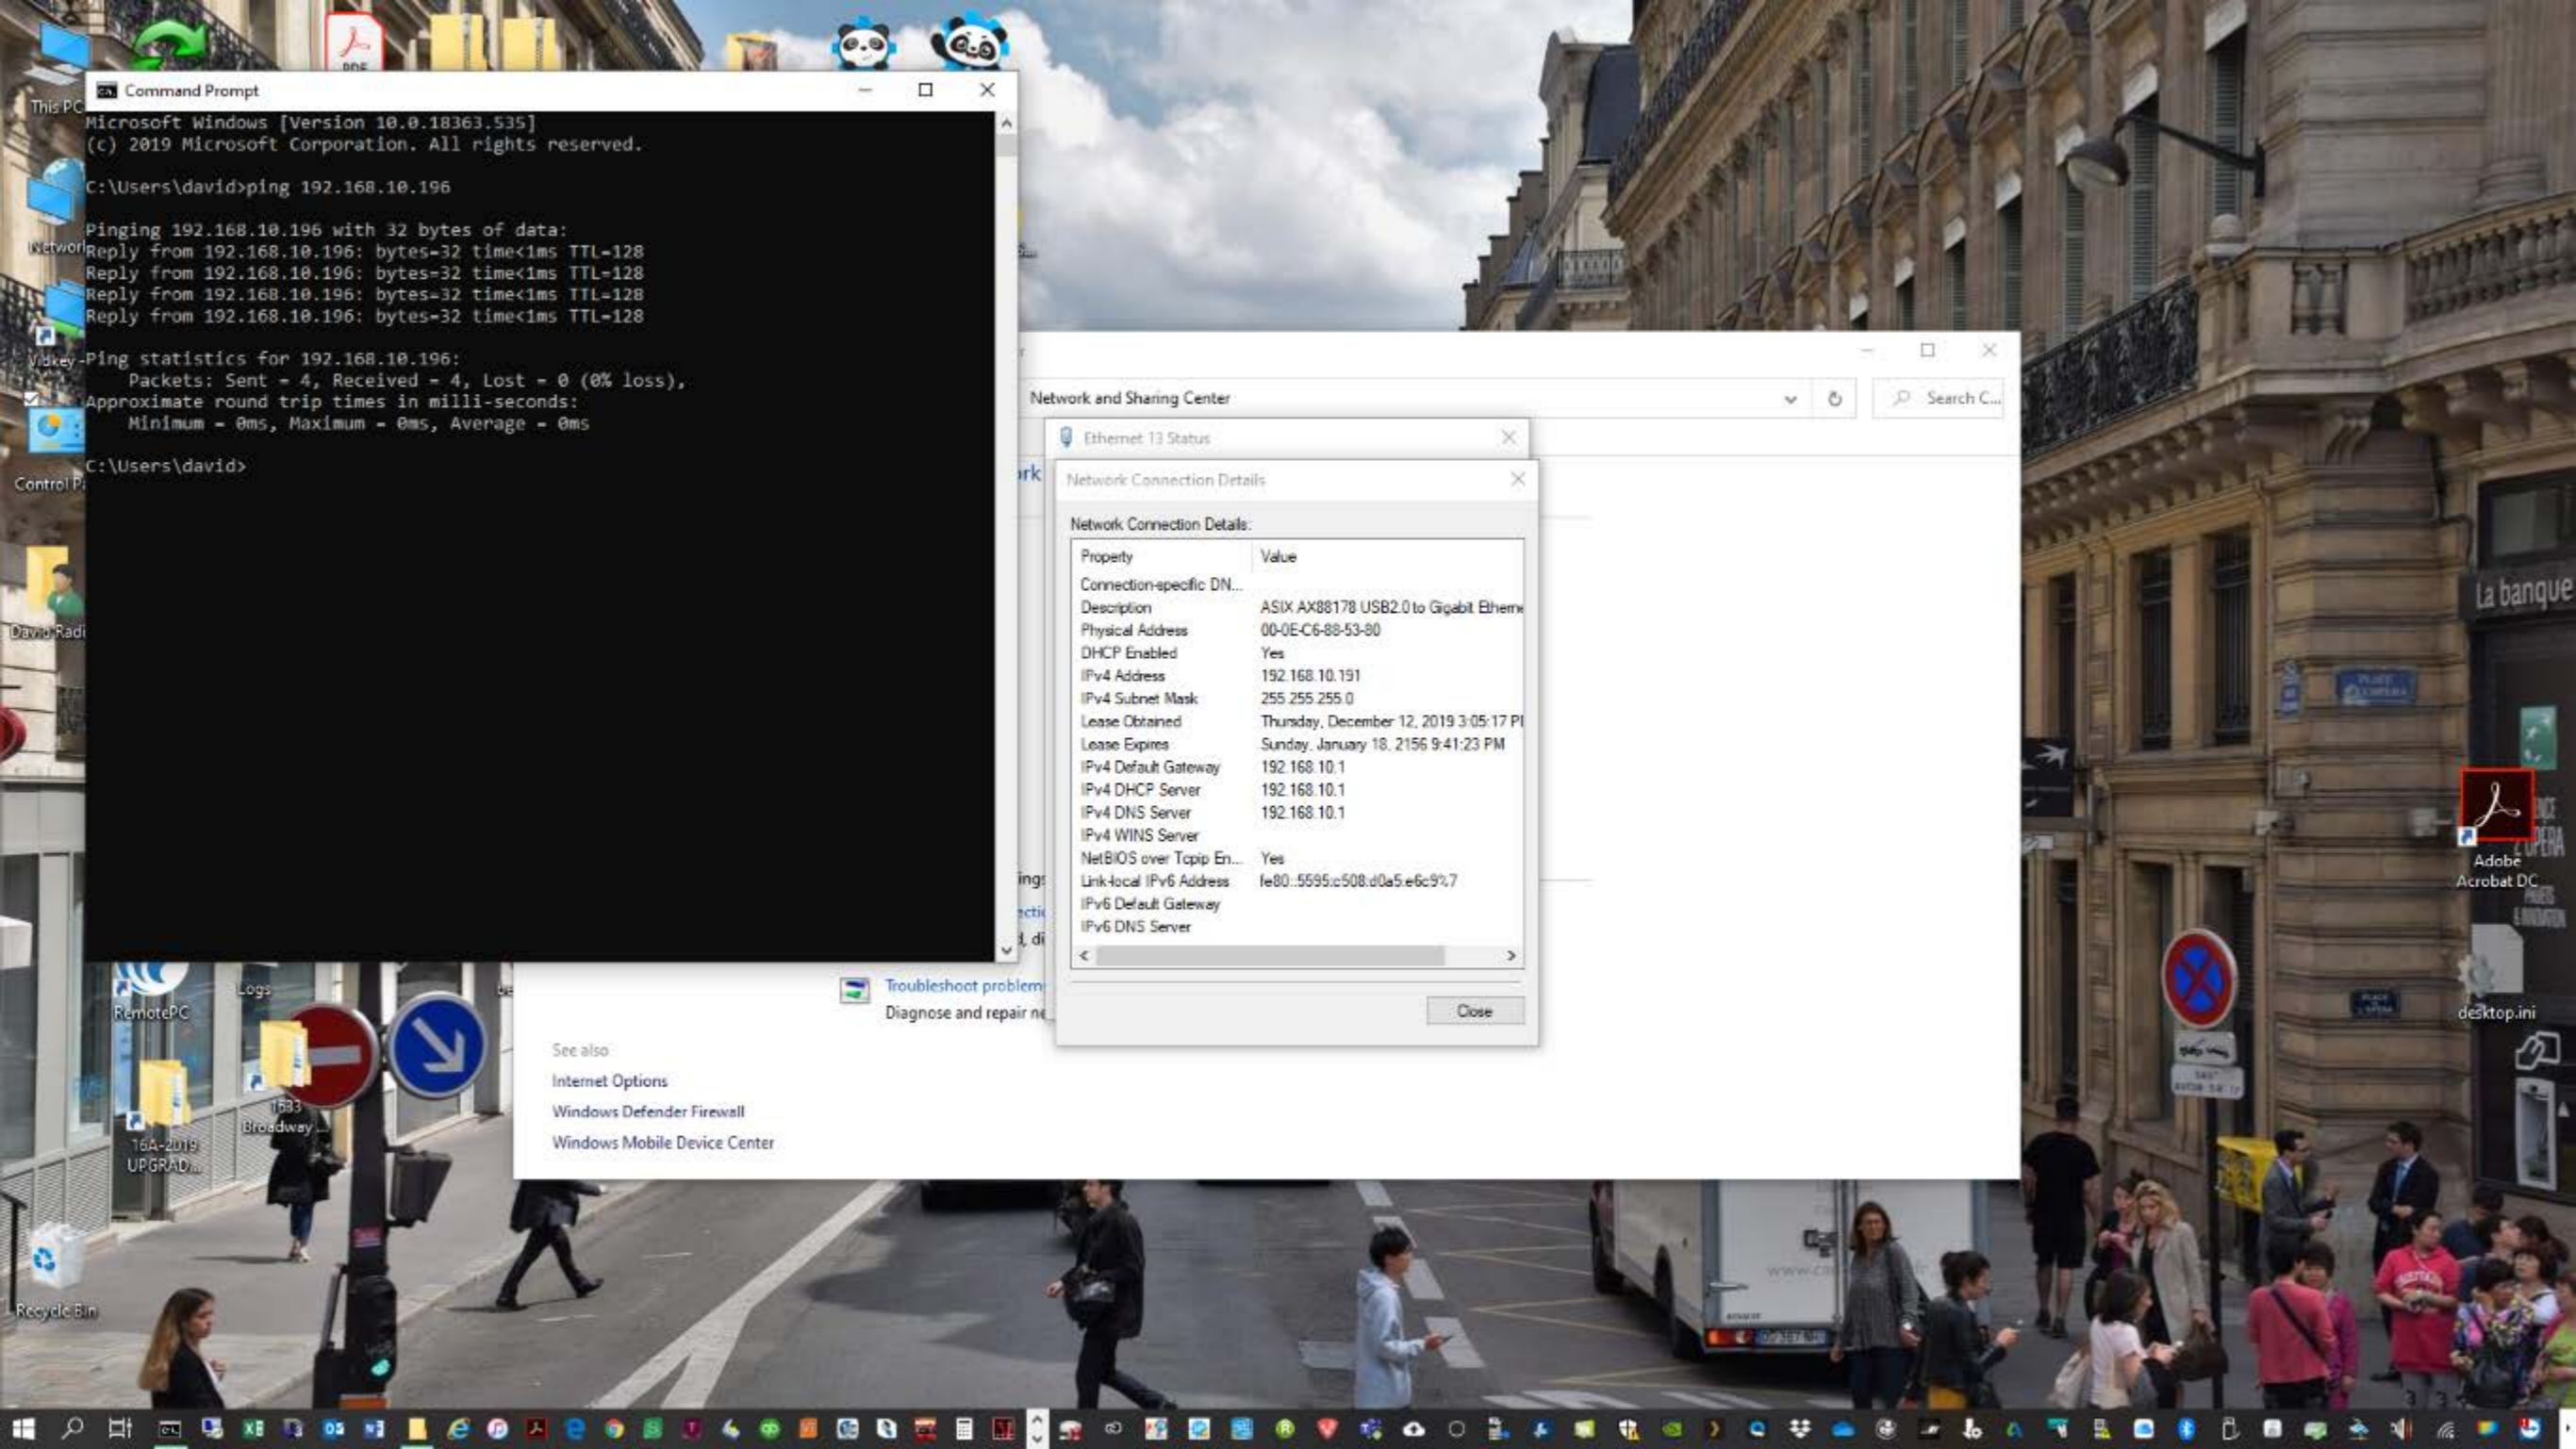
This PC

Network

Control P

David Radi

Command Prompt

Microsoft Windows [Version 10.0.18363.535]
(c) 2019 Microsoft Corporation. All rights reserved.

C:\Users\david>ping 192.168.10.196

Pinging 192.168.10.196 with 32 bytes of data:
Reply from 192.168.10.196: bytes=32 time<1ms TTL=128
Reply from 192.168.10.196: bytes=32 time<1ms TTL=128
Reply from 192.168.10.196: bytes=32 time<1ms TTL=128
Reply from 192.168.10.196: bytes=32 time<1ms TTL=128

Ping statistics for 192.168.10.196:
Packets: Sent = 4, Received = 4, Lost = 0 (0% loss),
Approximate round trip times in milli-seconds:
Minimum = 0ms, Maximum = 0ms, Average = 0ms

C:\Users\david>

Network and Sharing Center

Search C...

Ethernet 13 Status

Network Connection Details

Network Connection Details:

| Property | Value |
|---|---|
| Connection-specific DN... | |
| Description | ASIX AX88178 USB2.0 to Gigabit Etherne |
| Physical Address | 00-0E-C6-88-53-80 |
| DHCP Enabled | Yes |
| IPv4 Address | 192.168.10.191 |
| IPv4 Subnet Mask | 255.255.255.0 |
| Lease Obtained | Thursday, December 12, 2019 3:05:17 PI |
| Lease Expires | Sunday, January 18, 2156 9:41:23 PM |
| IPv4 Default Gateway | 192.168.10.1 |
| IPv4 DHCP Server | 192.168.10.1 |
| IPv4 DNS Server | 192.168.10.1 |
| IPv4 WINS Server | |
| NetBIOS over Tcpip En... | Yes |
| Link-local IPv6 Address | fe80::5595:c508:d0a5:e6c9%7 |
| IPv6 Default Gateway | |
| IPv6 DNS Server | |

Close

Troubleshoot problem
Diagnose and repair ne

See also
Internet Options
Windows Defender Firewall
Windows Mobile Device Center

RemotePC
Logs
16A-2019 UPGRAD...
1633 Broadway ...
Recycle Bin
Adobe Acrobat DC
desktop.ini
La banque